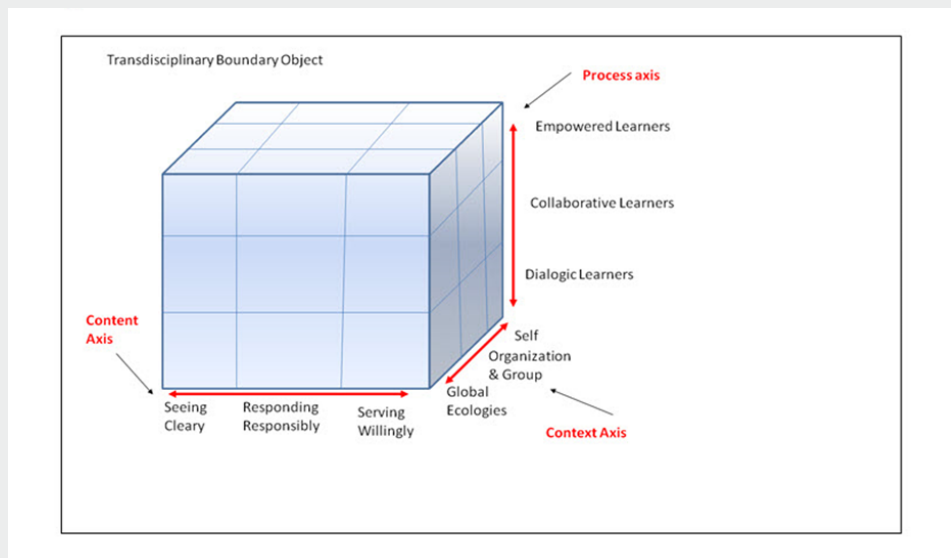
Transdisciplinary Boundary Object

Process axis

Empowered Learners

Collaborative Learners

Dialogic Learners

Content Axis

Self Organization & Group

Global Ecologies

Context Axis

Seeing Cleary

Responding Responsibly

Serving Willingly